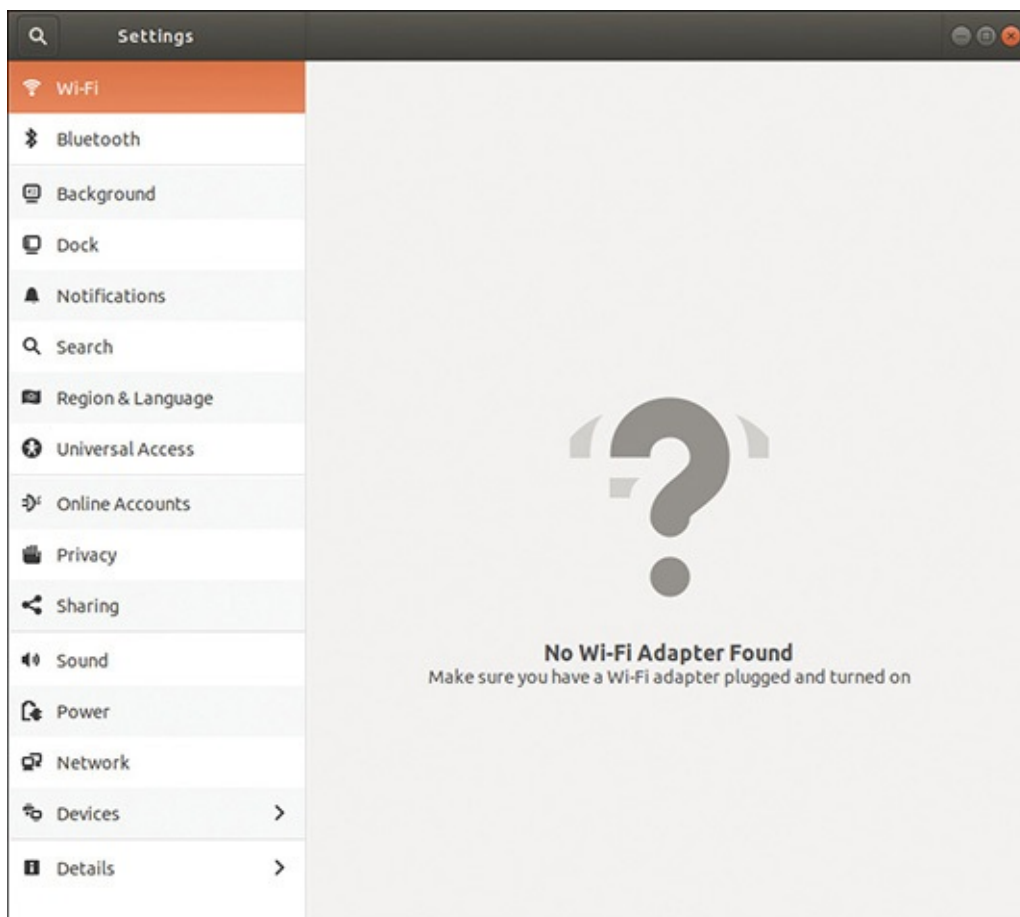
Settings

Wi-Fi

Bluetooth

Background

Dock

Notifications

Search

Region & Language

Universal Access

Online Accounts

Privacy

Sharing

Sound

Power

Network

Devices

Details

No Wi-Fi Adapter Found

Make sure you have a Wi-Fi adapter plugged and turned on